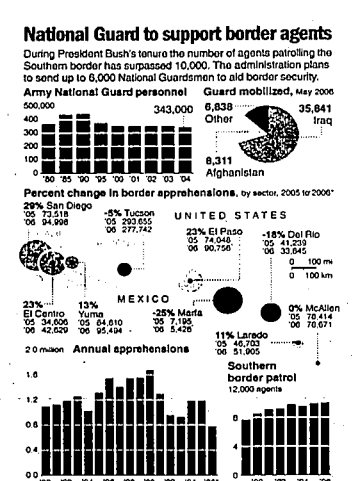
National Guard to support border agents

During President Bush's tenure the number of agents patrolling the Southern border has surpassed 10,000. The administration plans to send up to 6,000 National Guardsmen to aid border security.

Army National Guard personnel

500,000
400
300
200
100
0

343,000

'80 '85 '90 '95 '00 '01 '02 '03 '04

Guard mobilized, May 2006

6,838 Other
35,641 Iraq
8,311 Afghanistan

Percent change in border apprehensions, by sector, 2005 to 2006*

29% San Diego
'05 73,518
'06 94,998

-5% Tucson
'05 293,655
'06 277,742

UNITED STATES

23% El Paso
'05 74,048
'06 90,756

-18% Del Rio
'05 41,239
'06 33,845

0 100 mi
0 100 km

23% El Centro
'05 34,606
'06 42,629

13% Yuma
'05 84,610
'06 95,494

MEXICO

-25% Marfa
'05 7,195
'06 5,426

0% McAllen
'05 70,414
'06 70,671

11% Laredo
'05 46,703
'06 51,905

2.0 million Annual apprehensions

1.6
1.2
0.8
0.4
0.0

Southern border patrol
12,000 agents

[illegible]